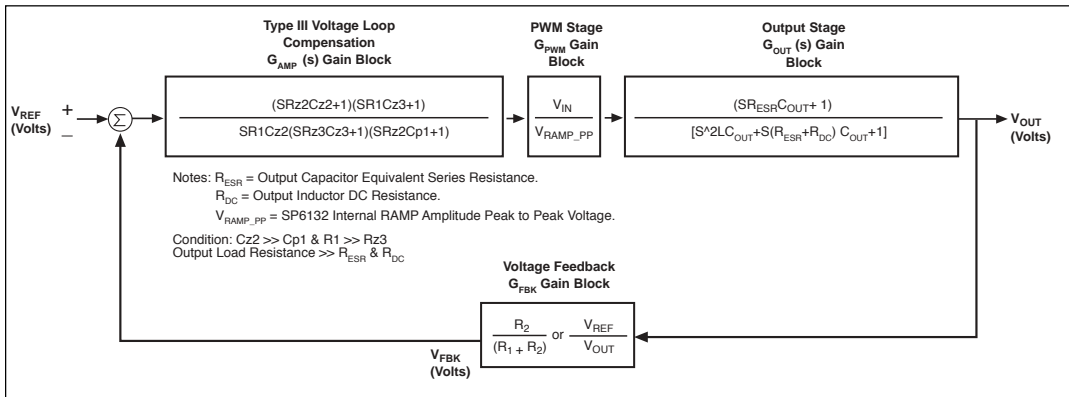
Type III Voltage Loop Compensation $G_{AMP}$ (s) Gain Block

PWM Stage $G_{PWM}$ Gain Block

Output Stage $G_{OUT}$ (s) Gain Block

$V_{REF}$ (Volts) + _

$\Sigma$

$\frac{(SRz2Cz2+1)(SR1Cz3+1)}{SR1Cz2(SRz3Cz3+1)(SRz2Cp1+1)}$

$\frac{V_{IN}}{V_{RAMP\_PP}}$

$\frac{(SR_{ESR}C_{OUT}+1)}{[S\text{^}2LC_{OUT}+S(R_{ESR}+R_{DC})C_{OUT}+1]}$

$V_{OUT}$ (Volts)

Notes: $R_{ESR}$ = Output Capacitor Equivalent Series Resistance.
$R_{DC}$ = Output Inductor DC Resistance.
$V_{RAMP\_PP}$ = SP6132 Internal RAMP Amplitude Peak to Peak Voltage.

Condition: Cz2 >> Cp1 & R1 >> Rz3
Output Load Resistance >> $R_{ESR}$ & $R_{DC}$

Voltage Feedback $G_{FBK}$ Gain Block

$\frac{R_2}{(R_1+R_2)}$ or $\frac{V_{REF}}{V_{OUT}}$

$V_{FBK}$ (Volts)